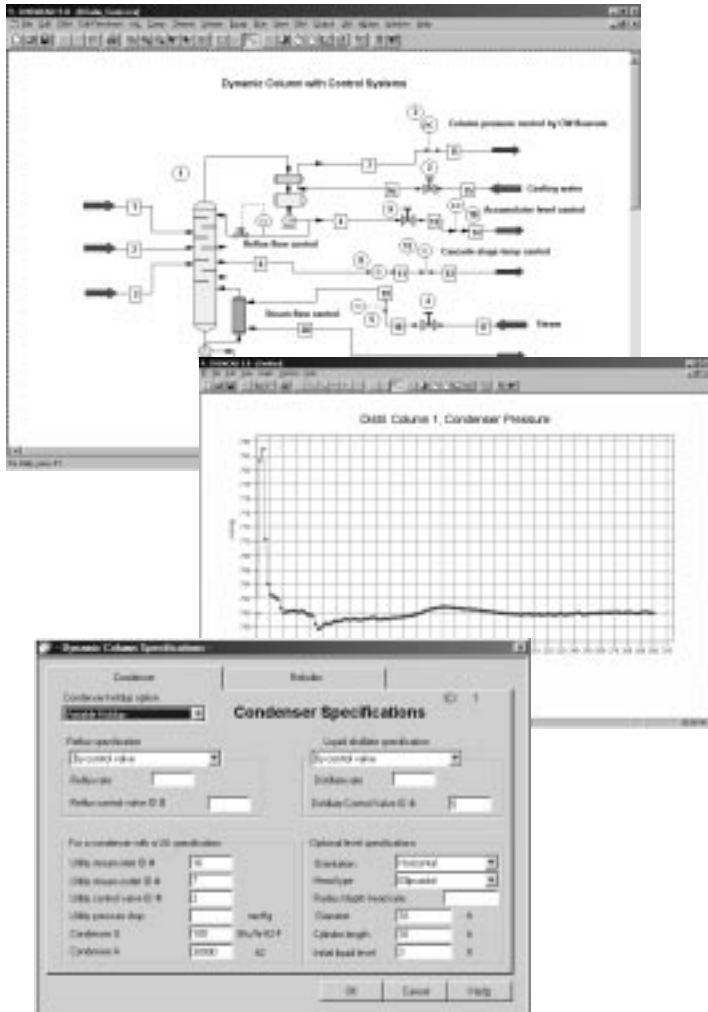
Dynamic Column with Control Systems

Column pressure control by CW flowrate

Cooling water

Reflux flow control

Accumulator level control

Cascade stage temp control

Steam flow control

Steam

Dist. Column 1, Condenser Pressure

Dynamic Column Specifications

Condenser

Reboiler

ID: 1

Condenser Specifications

Reflux specification

By control valve

Reflux rate

Reflux control valve ID #

Liquid distillate specification

By control valve

Distillate rate

Distillate Control Valve ID #

For a condenser with a UA specification

Utility stream inlet ID #

Utility stream outlet ID #

Utility control valve ID #

Utility pressure drop

Condenser U

Condenser A

Optional level specifications

Orientation

Horizontal

Head type

Ellipsoidal

Diameter

Cylinder length

Initial liquid level

OK

Cancel

Help